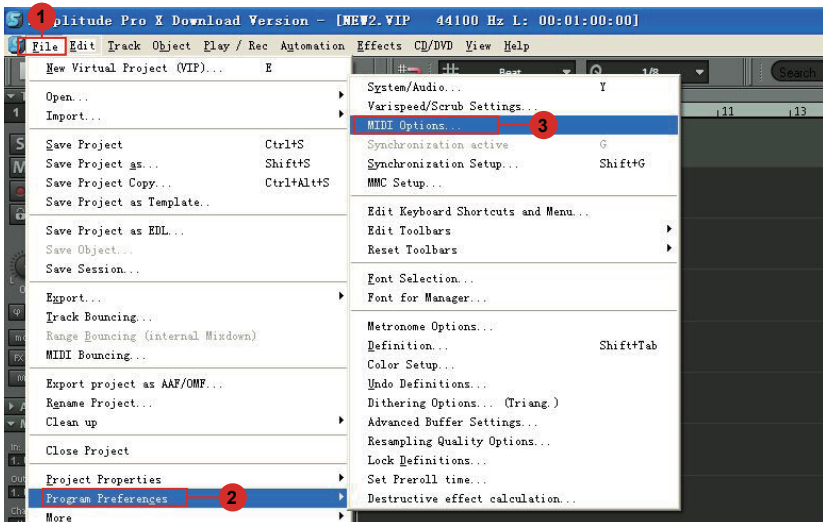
1 plitude Pro X Download Version - [NEW2.VIP 44100 Hz L: 00:01:00:00]

File Edit Track Object Play / Rec Automation Effects CD/DVD View Help

Beat 1/8 Search

11 13

New Virtual Project (VIP)... E
Open...
Import...
Save Project Ctrl+S
Save Project as... Shift+S
Save Project Copy... Ctrl+Alt+S
Save Project as Template..
Save Project as EDL...
Save Object...
Save Session...
Export...
Track Bouncing...
Range Bouncing (internal Mixdown)
MIDI Bouncing...
Export project as AAF/OMF...
Rename Project...
Clean up
Close Project
Project Properties
Program Preferences 2
More

System/Audio... Y
Varispeed/Scrub Settings...
MIDI Options... 3
Synchronization active G
Synchronization Setup... Shift+G
MMC Setup...
Edit Keyboard Shortcuts and Menu...
Edit Toolbars
Reset Toolbars
Font Selection...
Font for Manager...
Metronome Options...
Definition... Shift+Tab
Color Setup...
Undo Definitions...
Dithering Options... (Triang.)
Advanced Buffer Settings...
Resampling Quality Options...
Lock Definitions...
Set Preroll time...
Destructive effect calculation...